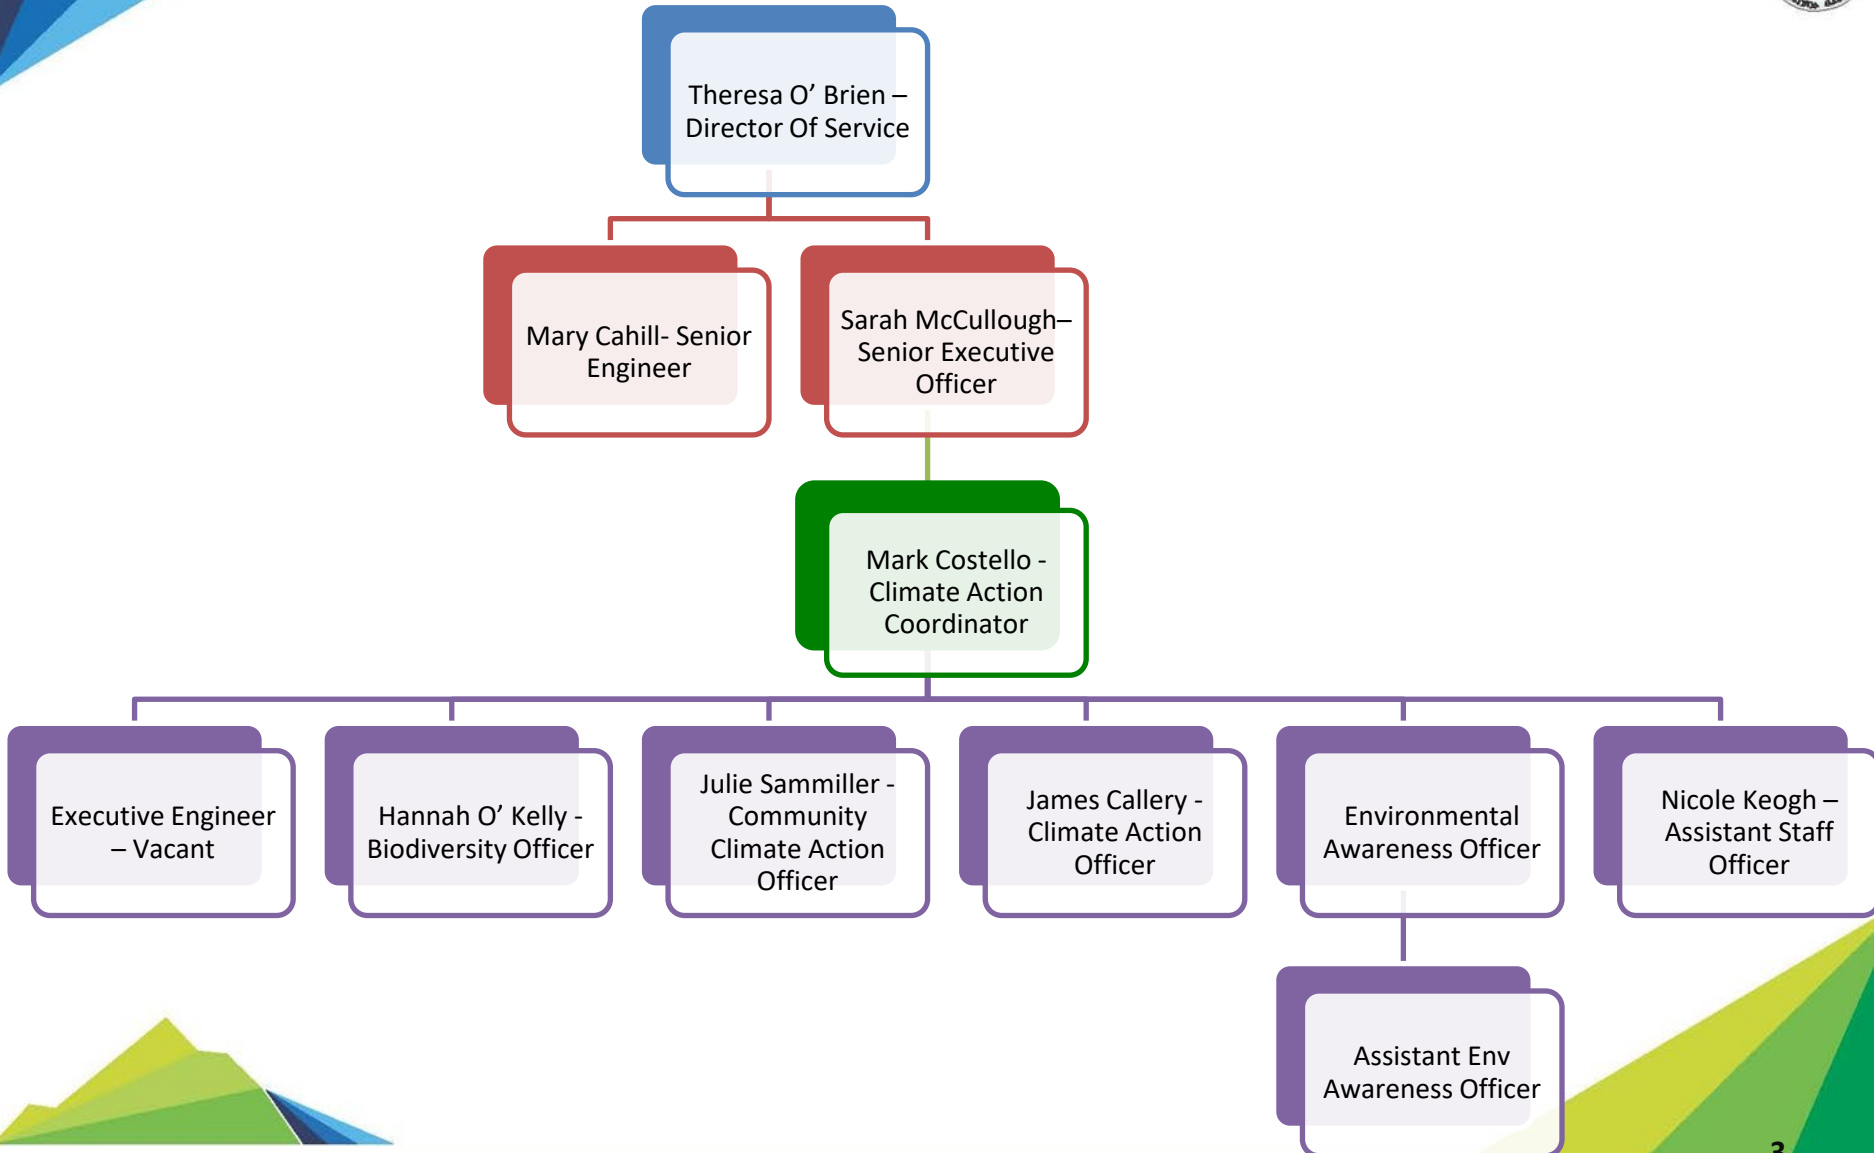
Theresa O’ Brien – Director Of Service

Mary Cahill- Senior Engineer

Sarah McCullough– Senior Executive Officer

Mark Costello - Climate Action Coordinator

Executive Engineer – Vacant

Hannah O’ Kelly - Biodiversity Officer

Julie Sammiller - Community Climate Action Officer

James Callery - Climate Action Officer

Environmental Awareness Officer

Nicole Keogh – Assistant Staff Officer

Assistant Env Awareness Officer

3